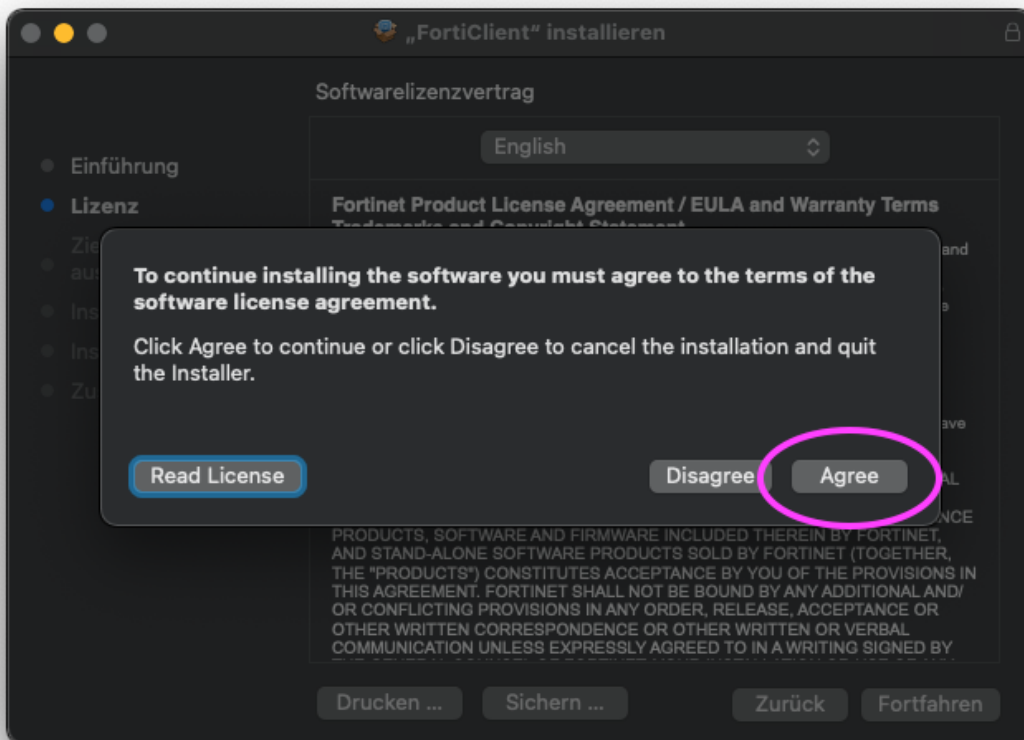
„FortiClient“ installieren

Softwarelizenzvertrag

English

Einführung
Lizenz
Zie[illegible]
aus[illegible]
Ins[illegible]
Ins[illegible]
Zu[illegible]

Fortinet Product License Agreement / EULA and Warranty Terms
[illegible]

To continue installing the software you must agree to the terms of the software license agreement.

Click Agree to continue or click Disagree to cancel the installation and quit the Installer.

Read License

Disagree

Agree

PRODUCTS, SOFTWARE AND FIRMWARE INCLUDED THEREIN BY FORTINET, AND STAND-ALONE SOFTWARE PRODUCTS SOLD BY FORTINET (TOGETHER, THE "PRODUCTS") CONSTITUTES ACCEPTANCE BY YOU OF THE PROVISIONS IN THIS AGREEMENT. FORTINET SHALL NOT BE BOUND BY ANY ADDITIONAL AND/ OR CONFLICTING PROVISIONS IN ANY ORDER, RELEASE, ACCEPTANCE OR OTHER WRITTEN CORRESPONDENCE OR OTHER WRITTEN OR VERBAL COMMUNICATION UNLESS EXPRESSLY AGREED TO IN A WRITING SIGNED BY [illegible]

Drucken ...

Sichern ...

Zurück

Fortfahren